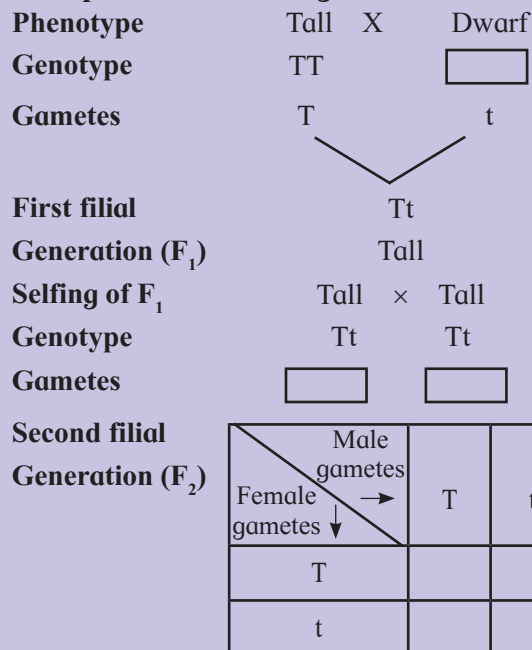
Phenotype Tall X Dwarf

Genotype TT [ ]

Gametes T t

First filial Generation ($F_1$) Tt Tall

Selfing of $F_1$ Tall × Tall

Genotype Tt Tt

Gametes [ ] [ ]

Second filial Generation ($F_2$)

| Male gametes → / Female gametes ↓ | T | t |
|---|---|---|
| T | | |
| t | | |